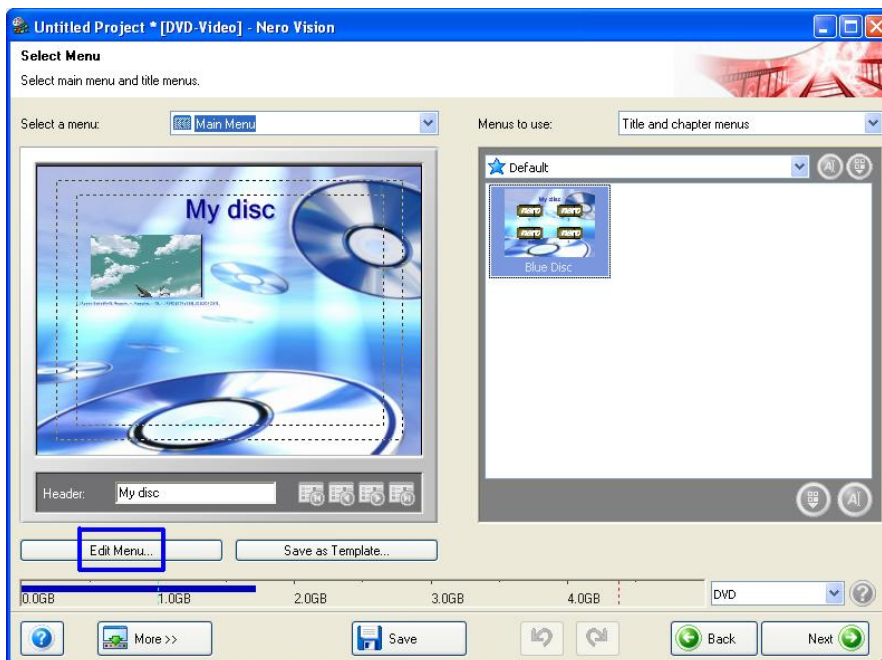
Untitled Project * [DVD-Video] - Nero Vision

Select Menu

Select main menu and title menus.

Select a menu: Main Menu

Menus to use: Title and chapter menus

Default

My disc

nero nero nero nero

Blue Disc

My disc

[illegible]

Header: My disc

Edit Menu...

Save as Template...

0.0GB 1.0GB 2.0GB 3.0GB 4.0GB

DVD

More >>

Save

Back

Next